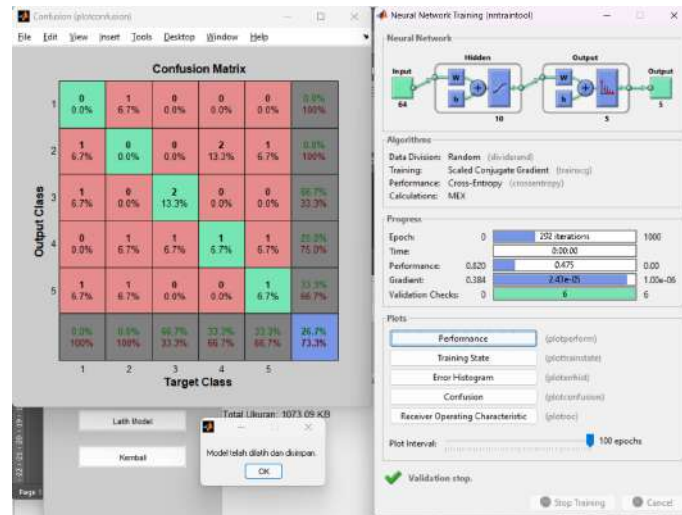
Confusion (plotconfusion)

File Edit View Insert Tools Desktop Window Help

Confusion Matrix

| Output Class | | | | | | |
|---|---|---|---|---|---|---|
| 1 | 0 0.0% | 1 6.7% | 0 0.0% | 0 0.0% | 0 0.0% | 0.0% 100% |
| 2 | 1 6.7% | 0 0.0% | 0 0.0% | 2 13.3% | 1 6.7% | 0.0% 100% |
| 3 | 1 6.7% | 0 0.0% | 2 13.3% | 0 0.0% | 0 0.0% | 66.7% 33.3% |
| 4 | 0 0.0% | 1 6.7% | 1 6.7% | 1 6.7% | 1 6.7% | 25.0% 75.0% |
| 5 | 1 6.7% | 1 6.7% | 0 0.0% | 0 0.0% | 1 6.7% | 33.3% 66.7% |
| | 0.0% 100% | 0.0% 100% | 66.7% 33.3% | 33.3% 66.7% | 33.3% 66.7% | 26.7% 73.3% |
| | 1 | 2 | 3 | 4 | 5 | |

Target Class

Latih Model

Kembali

Total Ukuran: 1073.09 KB

Model telah dilatih dan disimpan.

OK

Neural Network Training (nntraintool)

Neural Network

Input 64 Hidden W b 10 Output W b 5 Output 5

Algorithms

Data Division: Random (dividerand)
Training: Scaled Conjugate Gradient (trainscg)
Performance: Cross-Entropy (crossentropy)
Calculations: MEX

Progress

| | | | |
|---|---|---|---|
| Epoch: | 0 | 292 iterations | 1000 |
| Time: | | 0:00:00 | |
| Performance: | 0.820 | 0.475 | 0.00 |
| Gradient: | 0.384 | 2.43e-05 | 1.00e-06 |
| Validation Checks: | 0 | 6 | 6 |

Plots

Performance (plotperform)
Training State (plottrainstate)
Error Histogram (ploterrhist)
Confusion (plotconfusion)
Receiver Operating Characteristic (plotroc)

Plot Interval: 100 epochs

Validation stop.

Stop Training Cancel

Page 1